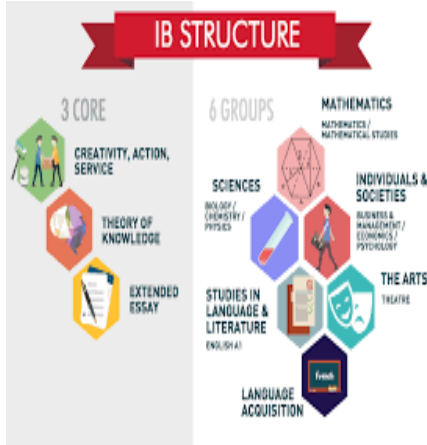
IB STRUCTURE

3 CORE

CREATIVITY, ACTION, SERVICE

THEORY OF KNOWLEDGE

EXTENDED ESSAY

6 GROUPS

MATHEMATICS
MATHEMATICS / MATHEMATICAL STUDIES

SCIENCES
BIOLOGY / CHEMISTRY / PHYSICS

INDIVIDUALS & SOCIETIES
BUSINESS & MANAGEMENT / ECONOMICS / PSYCHOLOGY

STUDIES IN LANGUAGE & LITERATURE
ENGLISH A1

THE ARTS
THEATRE

French

LANGUAGE ACQUISITION